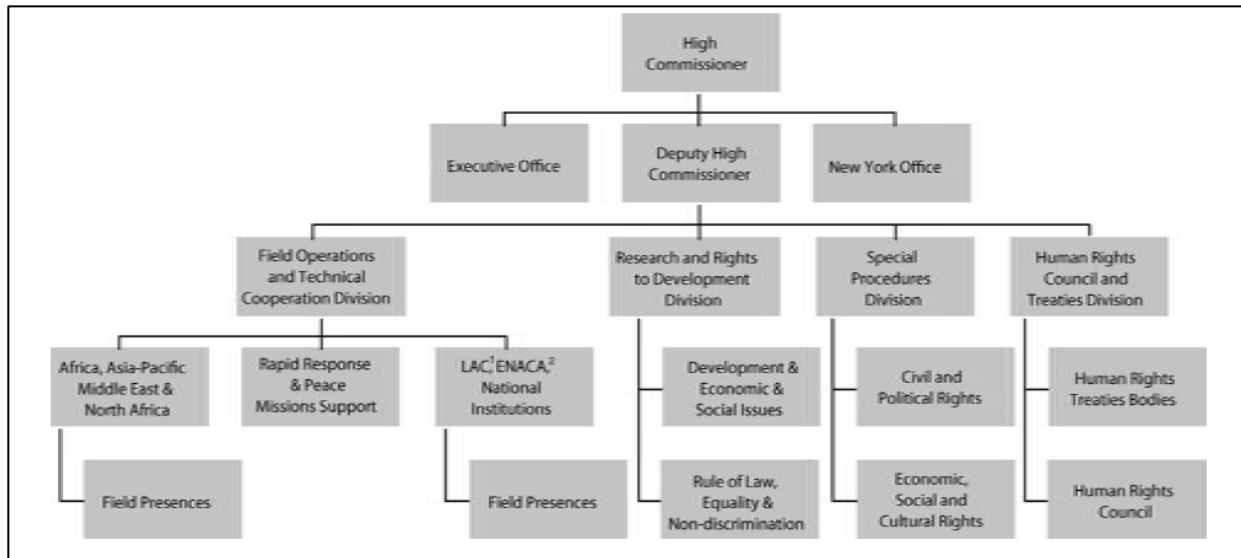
High Commissioner

Executive Office

Deputy High Commissioner

New York Office

Field Operations and Technical Cooperation Division

Research and Rights to Development Division

Special Procedures Division

Human Rights Council and Treaties Division

Africa, Asia-Pacific Middle East & North Africa

Rapid Response & Peace Missions Support

LAC,$^1$ ENACA,$^2$ National Institutions

Development & Economic & Social Issues

Civil and Political Rights

Human Rights Treaties Bodies

Field Presences

Field Presences

Rule of Law, Equality & Non-discrimination

Economic, Social and Cultural Rights

Human Rights Council